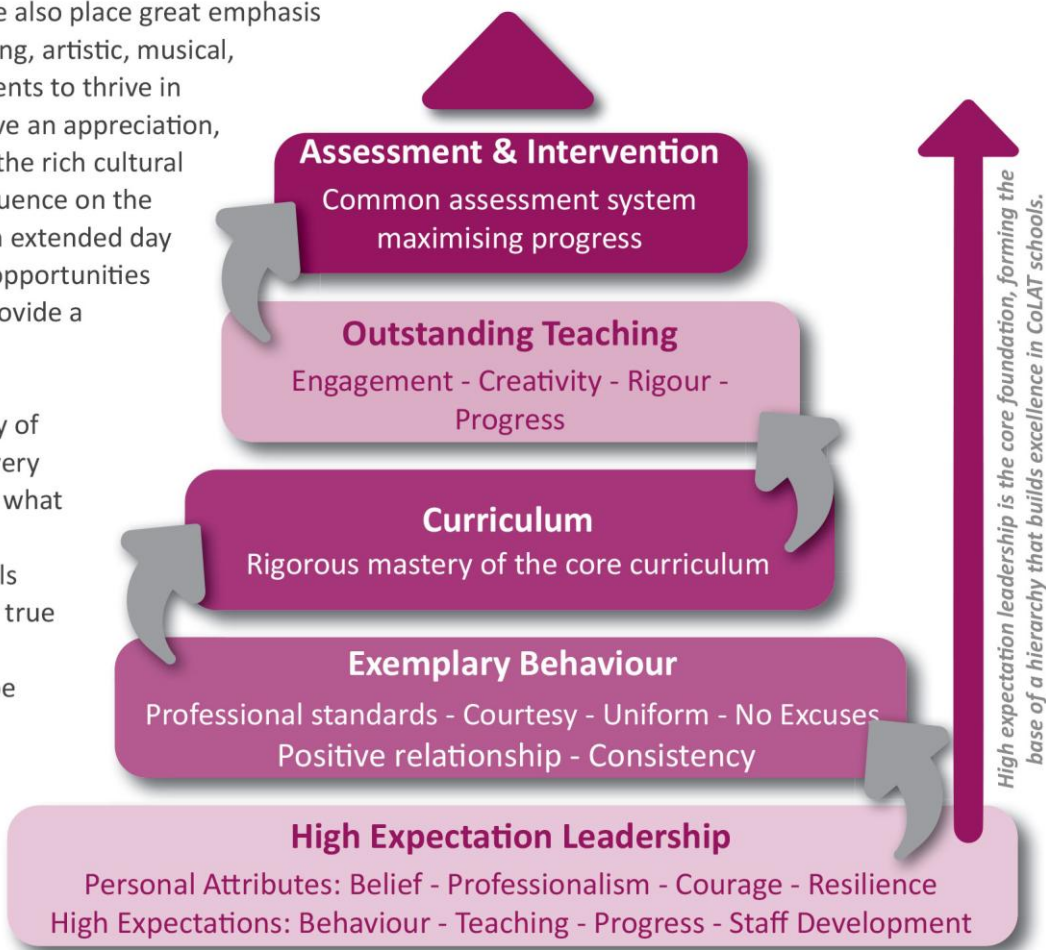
e also place great emphasis ng, artistic, musical, ents to thrive in ve an appreciation, the rich cultural uence on the extended day opportunities ovide a

y of ery what

ls true

e

Assessment & Intervention
Common assessment system maximising progress

Outstanding Teaching
Engagement - Creativity - Rigour - Progress

Curriculum
Rigorous mastery of the core curriculum

Exemplary Behaviour
Professional standards - Courtesy - Uniform - No Excuses
Positive relationship - Consistency

High Expectation Leadership
Personal Attributes: Belief - Professionalism - Courage - Resilience
High Expectations: Behaviour - Teaching - Progress - Staff Development

High expectation leadership is the core foundation, forming the base of a hierarchy that builds excellence in CoLAT schools.